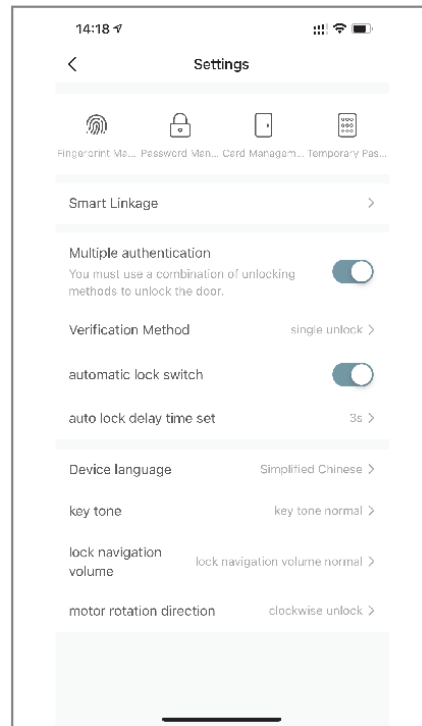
14:18

Settings

Fingerprint Ma... Password Man... Card Managem... Temporary Pas...

Smart Linkage

Multiple authentication
You must use a combination of unlocking methods to unlock the door.

Verification Method single unlock

automatic lock switch

auto lock delay time set 3s

Device language Simplified Chinese

key tone key tone normal

lock navigation volume lock navigation volume normal

motor rotation direction clockwise unlock